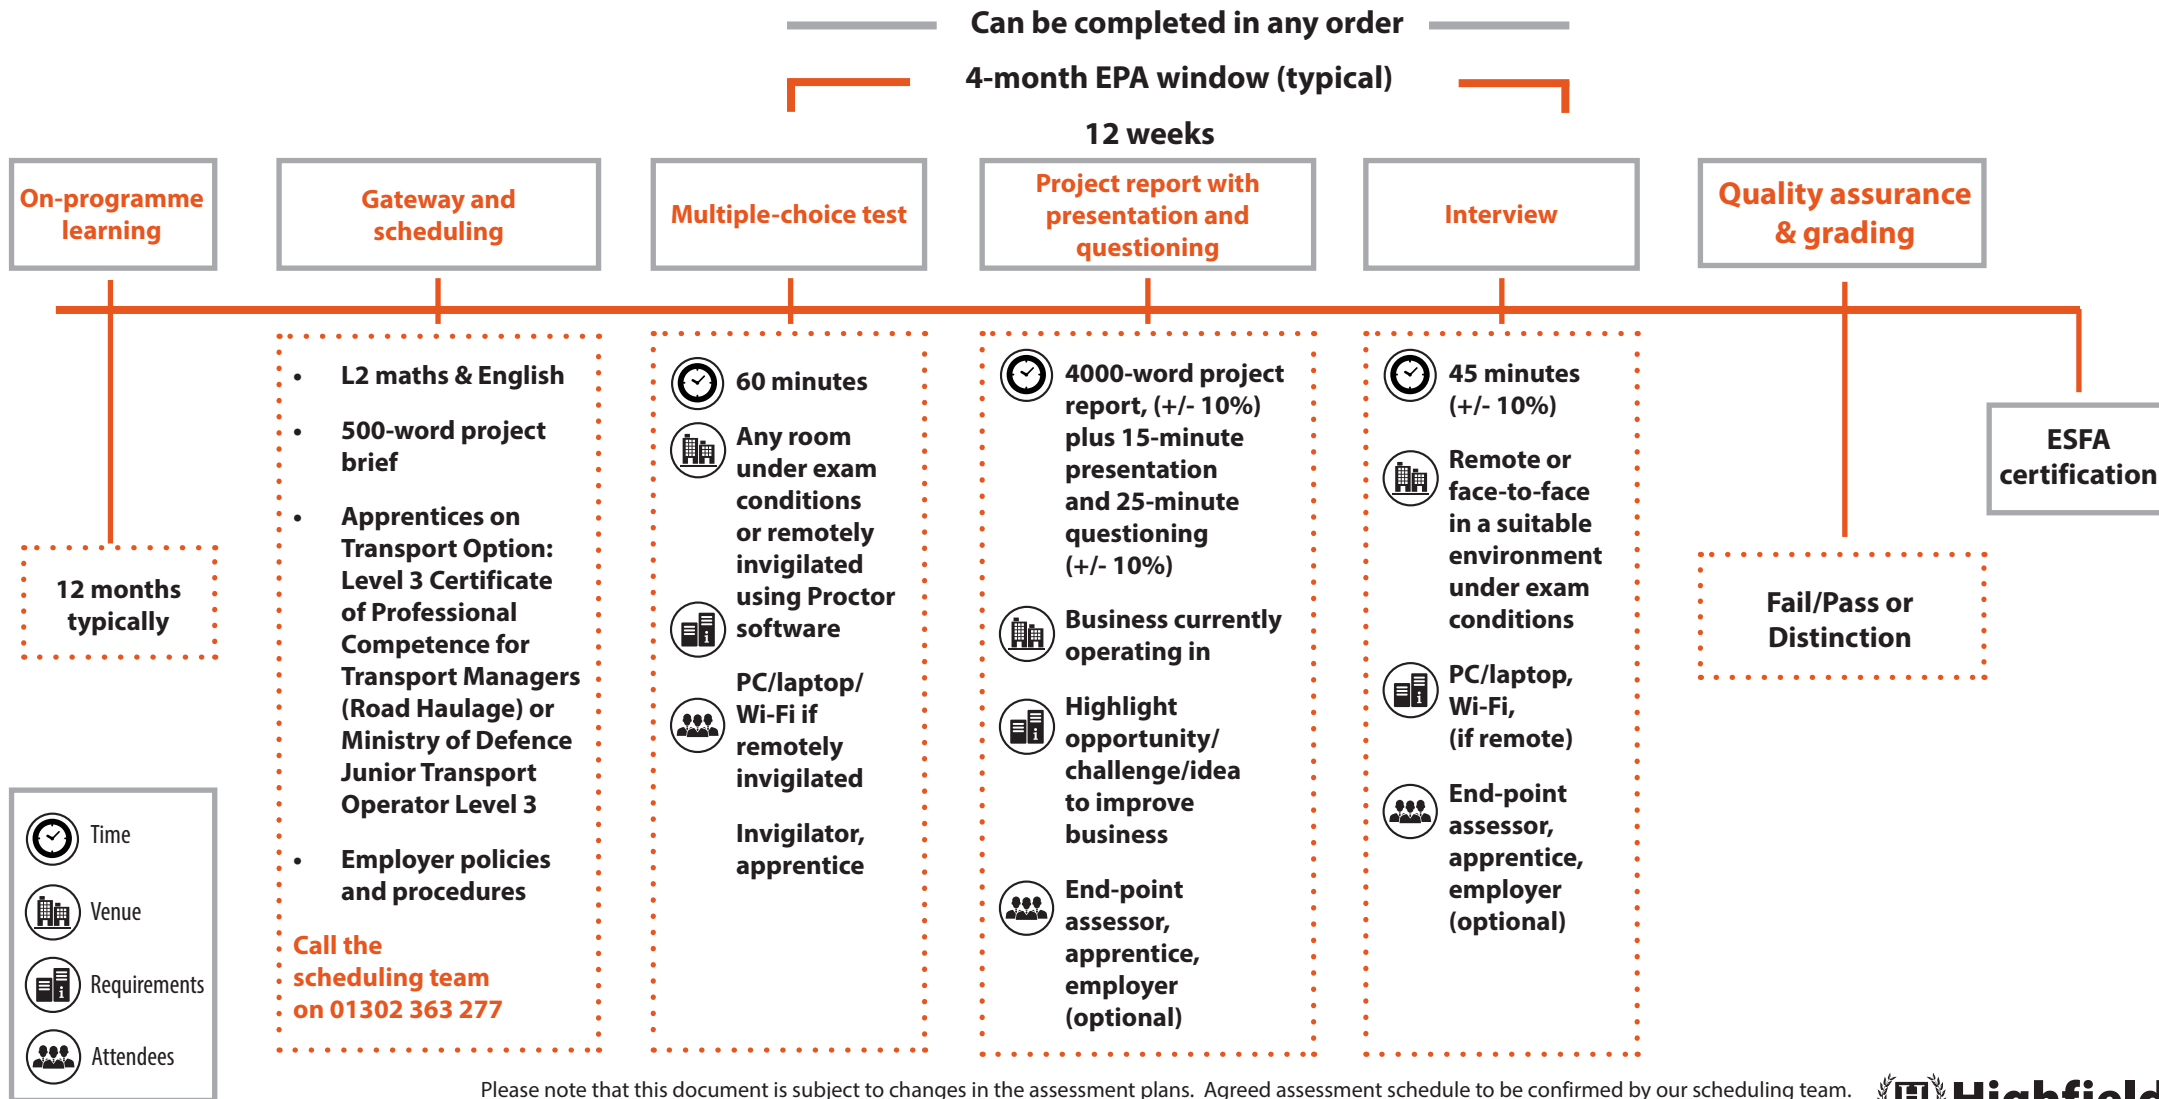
Can be completed in any order

4-month EPA window (typical)

12 weeks

On-programme learning

Gateway and scheduling

Multiple-choice test

Project report with presentation and questioning

Interview

Quality assurance & grading

12 months typically

- L2 maths & English
- 500-word project brief
- Apprentices on Transport Option: Level 3 Certificate of Professional Competence for Transport Managers (Road Haulage) or Ministry of Defence Junior Transport Operator Level 3
- Employer policies and procedures

Call the scheduling team on 01302 363 277

60 minutes

Any room under exam conditions or remotely invigilated using Proctor software

PC/laptop/ Wi-Fi if remotely invigilated

Invigilator, apprentice

4000-word project report, (+/- 10%) plus 15-minute presentation and 25-minute questioning (+/- 10%)

Business currently operating in

Highlight opportunity/ challenge/idea to improve business

End-point assessor, apprentice, employer (optional)

45 minutes (+/- 10%)

Remote or face-to-face in a suitable environment under exam conditions

PC/laptop, Wi-Fi, (if remote)

End-point assessor, apprentice, employer (optional)

Fail/Pass or Distinction

ESFA certification

Time

Venue

Requirements

Attendees

Please note that this document is subject to changes in the assessment plans. Agreed assessment schedule to be confirmed by our scheduling team.

Highfield